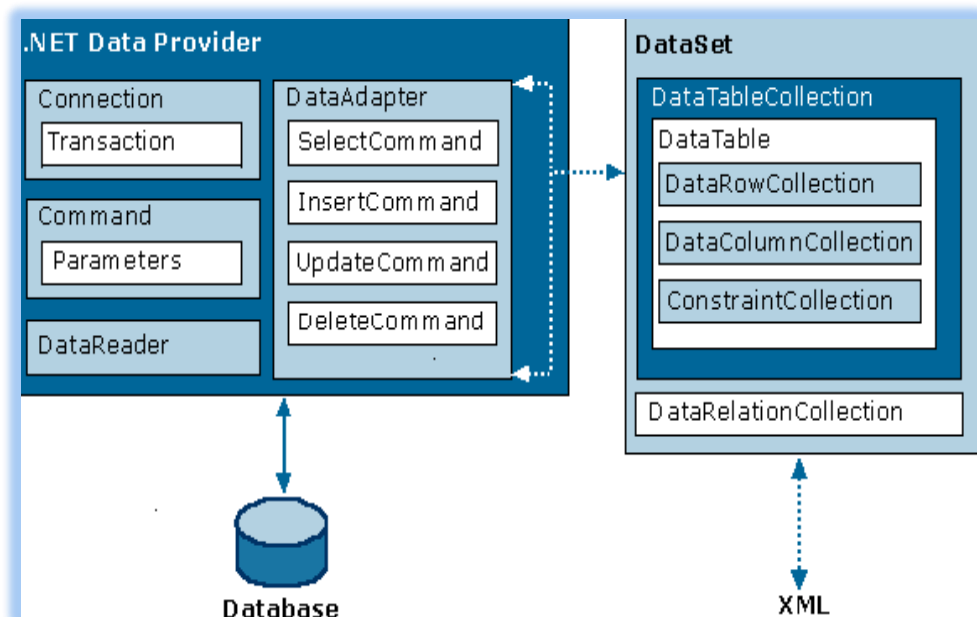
.NET Data Provider

Connection

Transaction

Command

Parameters

DataReader

DataAdapter

SelectCommand

InsertCommand

UpdateCommand

DeleteCommand

DataSet

DataTableCollection

DataTable

DataRowCollection

DataColumnCollection

ConstraintCollection

DataRelationCollection

Database

XML